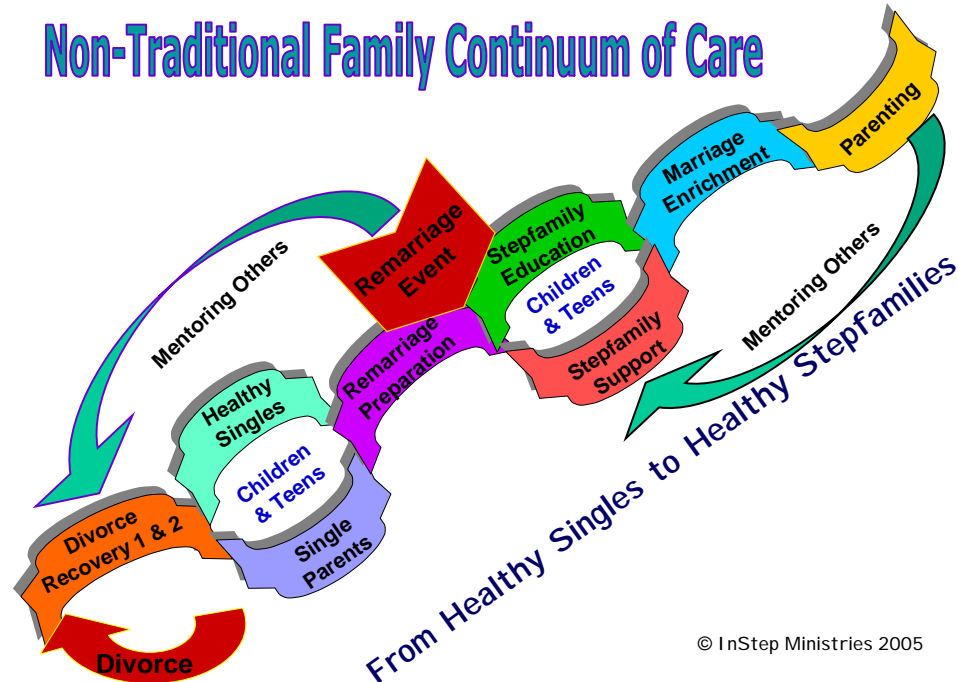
Non-Traditional Family Continuum of Care

Parenting

Marriage Enrichment

Stepfamily Education

Children & Teens

Stepfamily Support

Remarriage Event

Remarriage Preparation

Mentoring Others

Mentoring Others

From Healthy Singles to Healthy Stepfamilies

Healthy Singles

Children & Teens

Single Parents

Divorce Recovery 1 & 2

Divorce

© InStep Ministries 2005